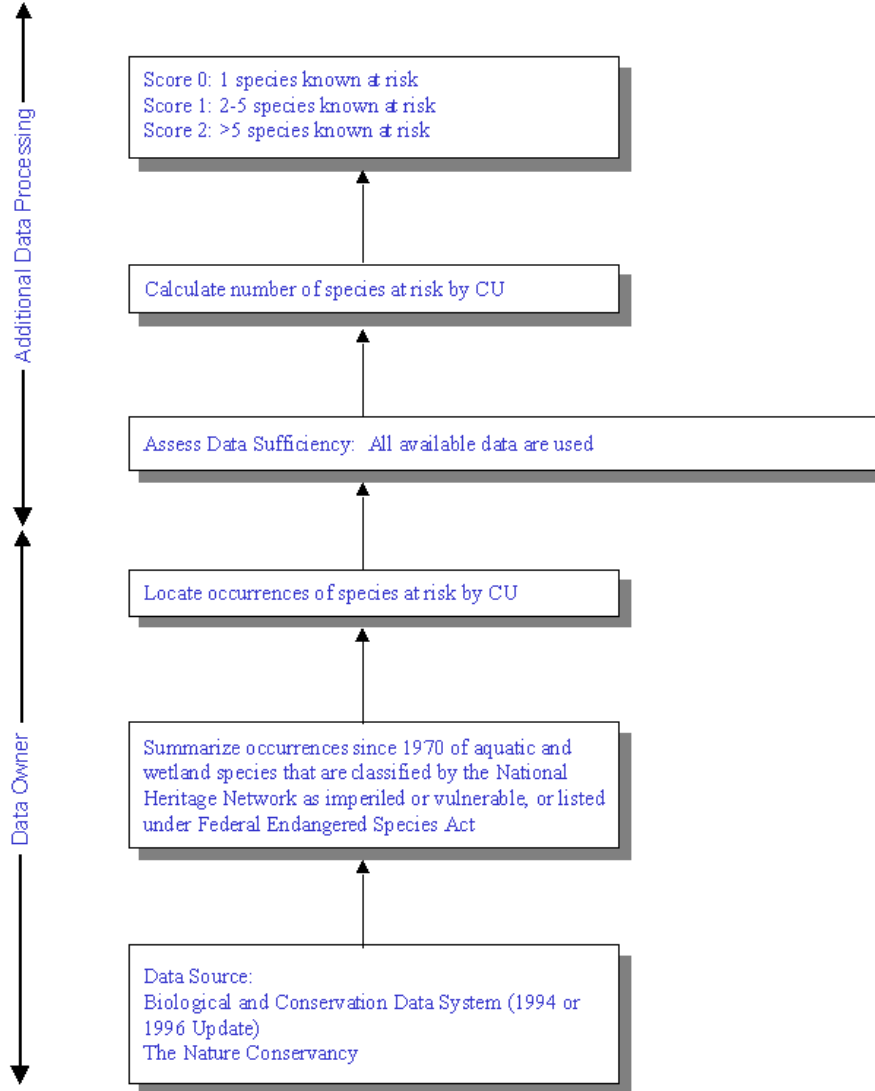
Additional Data Processing

Score 0: 1 species known at risk
Score 1: 2-5 species known at risk
Score 2: >5 species known at risk

Calculate number of species at risk by CU

Assess Data Sufficiency: All available data are used

Data Owner

Locate occurrences of species at risk by CU

Summarize occurrences since 1970 of aquatic and wetland species that are classified by the National Heritage Network as imperiled or vulnerable, or listed under Federal Endangered Species Act

Data Source:
Biological and Conservation Data System (1994 or 1996 Update)
The Nature Conservancy